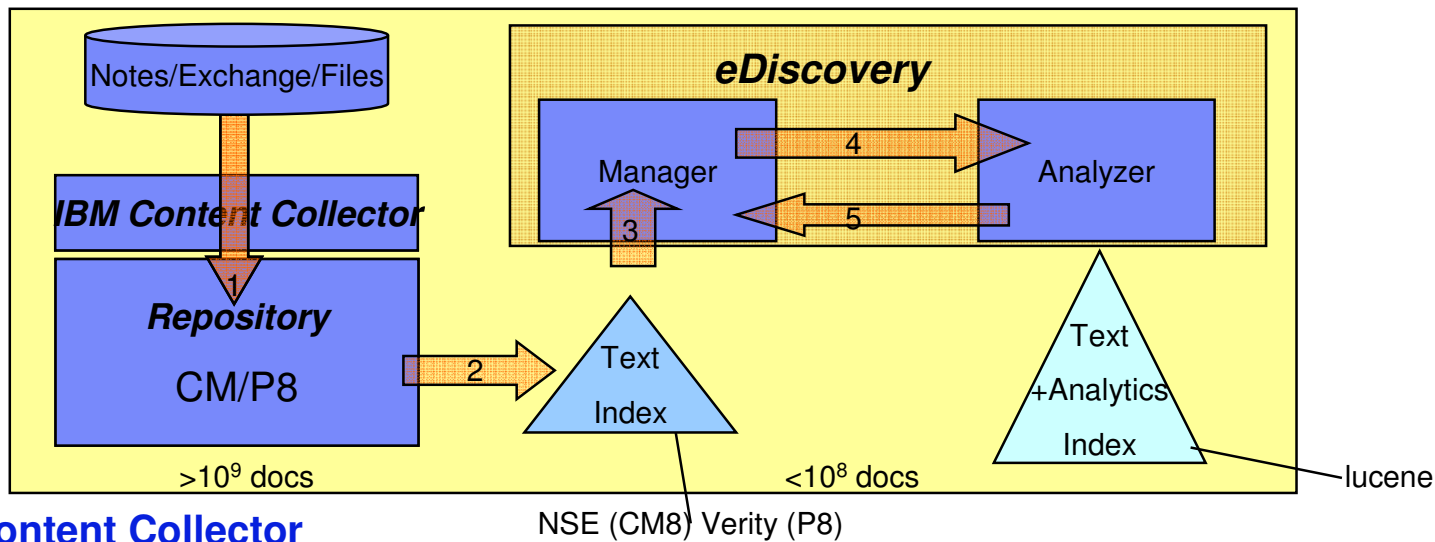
Notes/Exchange/Files

eDiscovery

Manager

4

Analyzer

IBM Content Collector

3

5

1

Repository

CM/P8

2

Text

Index

Text

+Analytics

Index

$>10^9$ docs

$<10^8$ docs

lucene

ontent Collector

NSE (CM8) Verity (P8)